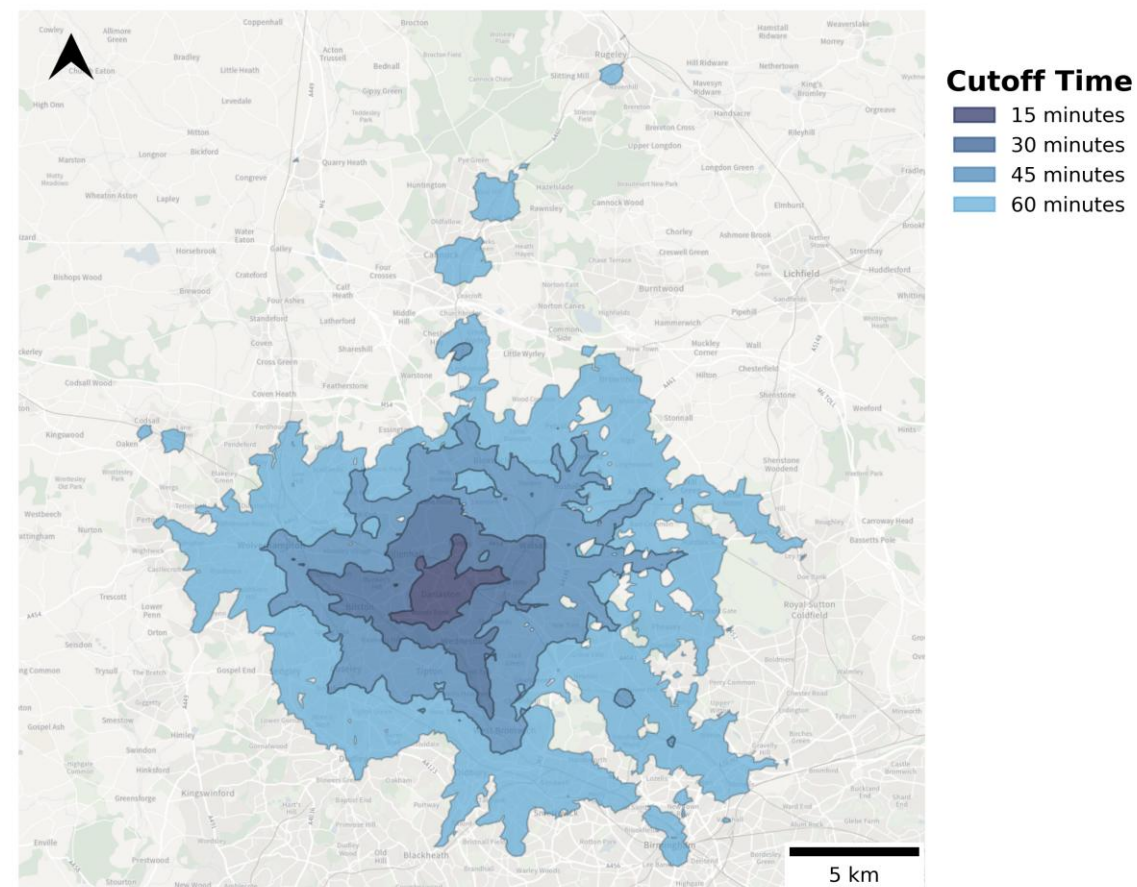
Cutoff Time
15 minutes
30 minutes
45 minutes
60 minutes

5 km

Cowley
Allimore Green
Church Eaton
High Onn
Bradley
Little Heath
Levedale
Coppenhall
Acton Trussell
Bednall
Brocton
Rugeley
Hamstall Ridware
Hill Ridware
Mavesyn Ridware
Handsacre
Armitage
Kings Bromley
Orgreave
Weaverslake
Morrey
Nethertown
Slitting Mill
Brereton
Brereton Cross
Upper Longdon
Longdon Green
Rileyhill
Elmhurst
Fradley
Gipsy Green
Teddesley Park
Quarry Heath
Huntington
Hazelslade
Rawnsley
Cannock Wood
Chorley
Ashmore Brook
Lichfield
Streethay
Huddlesford
Whittington
Maston
Longnor
Bickford
Wheaton Aston
Lapley
Congreve
Water Eaton
Gailey
Horsebrook
Brewood
Bishops Wood
Stretton
Cannock
Four Crosses
Cheslyn Hay
Burntwood
Norton Canes
Hammerwich
Pipehill
Four Ashes
Standeford
Latherford
Coven
Cross Green
Coven Heath
Shareshill
Featherstone
Warstone
Little Wyrley
New Town
Muckley Corner
Wall
Hilton
Chesterfield
Shenstone
Weeford
Stonnall
Codsall Wood
Codsall
Oaken
Kingswood
Pendeford
Shenstone Woodend
Westbeech
Nurton
Pattingham
Trescott
Lower Penn
Orton
Seisdon
Trysull
The Bratch
Gospel End
Gospel Ash
Smestow
Swindon
Himley
Hinksford
Greensforge
Kingswinford
Enville
Prestwood
Stourton
Bilston
Tipton
Sedgley
Coseley
Oldbury
Blackheath
Old Hill
Halesowen
Roughley
Canwell
Bassetts Pole
Royal Sutton Coldfield
Little Aston
Birmingham
Highgate
Castle Bromwich
Minworth
Erdington
Walmley
Wylde Green
Four Oaks
Hints
Canwell Head
Stechford
Sheldon
Smethwick
Wednesbury
West Bromwich
Bloxwich
Walsall
Willenhall
Wednesfield
Wolverhampton
Darlaston
Great Barr
Kingstanding
Perry Common
Chester Road
Marston Green
Bordesley Green
Hodge Hill
Ward End
Rowley Regis
Cradley Heath
Netherton
Brierley Hill
Dudley